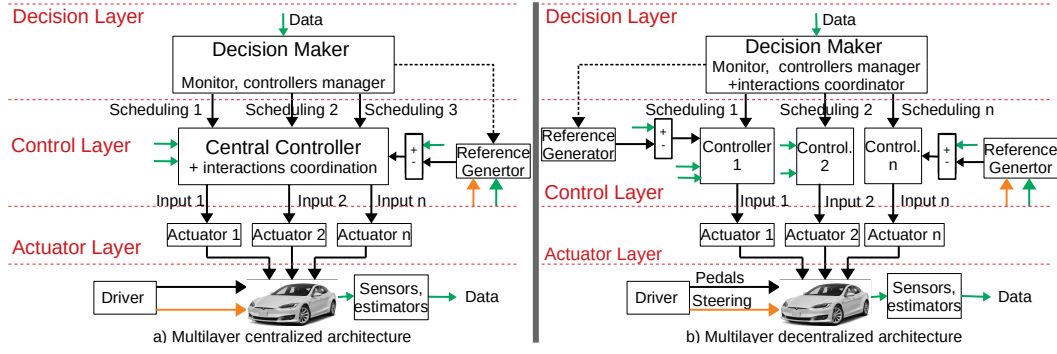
Decision Layer

Data

Decision Maker

Monitor, controllers manager

Scheduling 1

Scheduling 2

Scheduling 3

Control Layer

Central Controller
+ interactions coordination

+
-

Reference Genertor

Input 1

Input 2

Input n

Actuator Layer

Actuator 1

Actuator 2

Actuator n

Driver

Sensors, estimators

Data

a) Multilayer centralized architecture

Decision Layer

Data

Decision Maker

Monitor, controllers manager
+interactions coordinator

Scheduling 1

Scheduling 2

Scheduling n

Reference Generator

+
-

Controller 1

Control. 2

Control. n

+
-

Reference Genertor

Control Layer

Input 1

Input 2

Input n

Actuator Layer

Actuator 1

Actuator 2

Actuator n

Pedals

Driver

Steering

Sensors, estimators

Data

b) Multilayer decentralized architecture